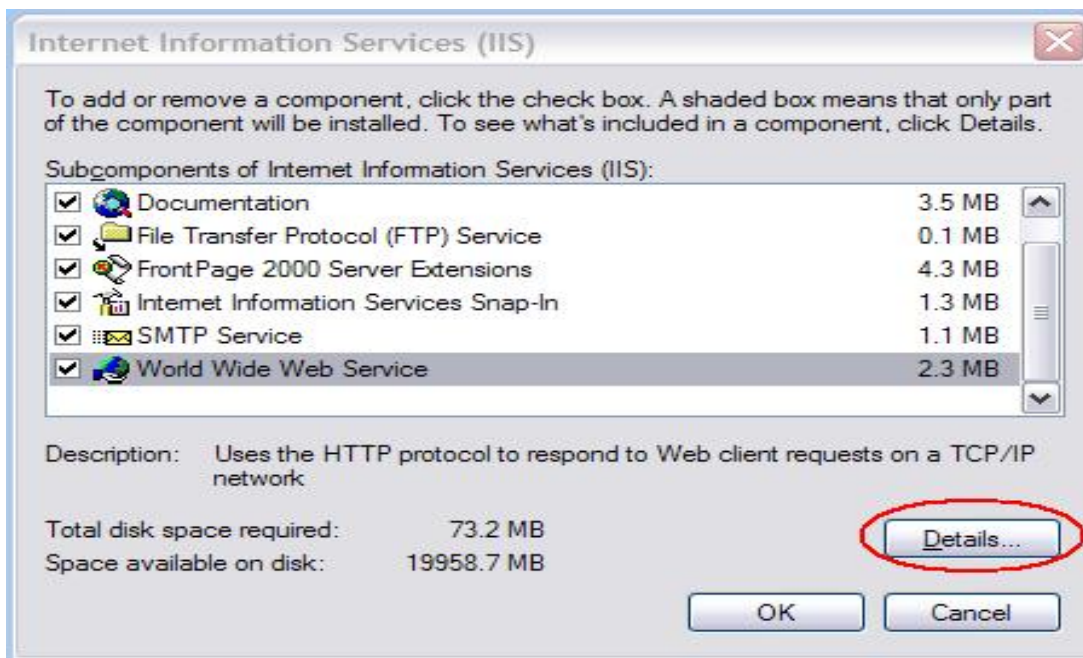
Internet Information Services (IIS)

To add or remove a component, click the check box. A shaded box means that only part of the component will be installed. To see what's included in a component, click Details.

Subcomponents of Internet Information Services (IIS):

| | | |
|---|---|---|
| ☑ | Documentation | 3.5 MB |
| ☑ | File Transfer Protocol (FTP) Service | 0.1 MB |
| ☑ | FrontPage 2000 Server Extensions | 4.3 MB |
| ☑ | Internet Information Services Snap-In | 1.3 MB |
| ☑ | SMTP Service | 1.1 MB |
| ☑ | World Wide Web Service | 2.3 MB |

Description: Uses the HTTP protocol to respond to Web client requests on a TCP/IP network

Total disk space required: 73.2 MB
Space available on disk: 19958.7 MB

Details...

OK
Cancel